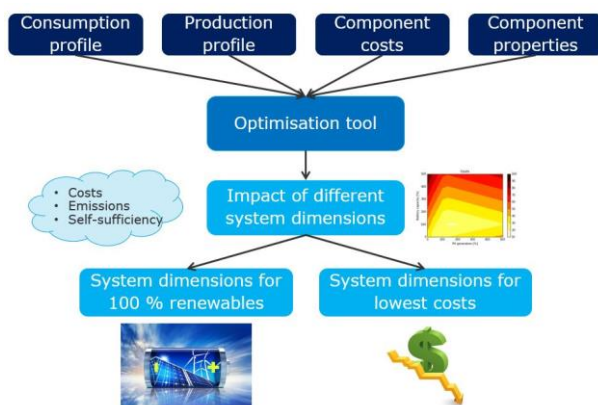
Consumption profile

Production profile

Component costs

Component properties

Optimisation tool

- Costs
- Emissions
- Self-sufficiency

Impact of different system dimensions

Costs

System dimensions for 100 % renewables

System dimensions for lowest costs

$